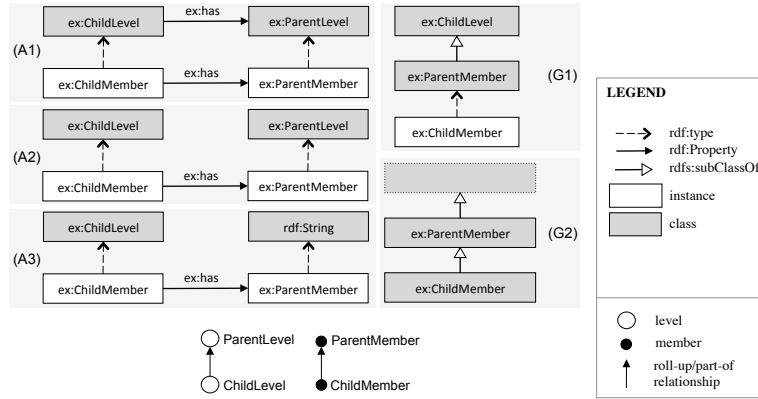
(A1)

ex:ChildLevel

ex:has

ex:ParentLevel

ex:ChildMember

ex:has

ex:ParentMember

(A2)

ex:ChildLevel

ex:ParentLevel

ex:ChildMember

ex:has

ex:ParentMember

(A3)

ex:ChildLevel

rdf:String

ex:ChildMember

ex:has

ex:ParentMember

ex:ChildLevel

ex:ParentMember

ex:ChildMember

(G1)

ex:ParentMember

ex:ChildMember

(G2)

LEGEND

rdf:type

rdf:Property

rdfs:subClassOf

instance

class

level

member

roll-up/part-of relationship

ParentLevel

ChildLevel

ParentMember

ChildMember